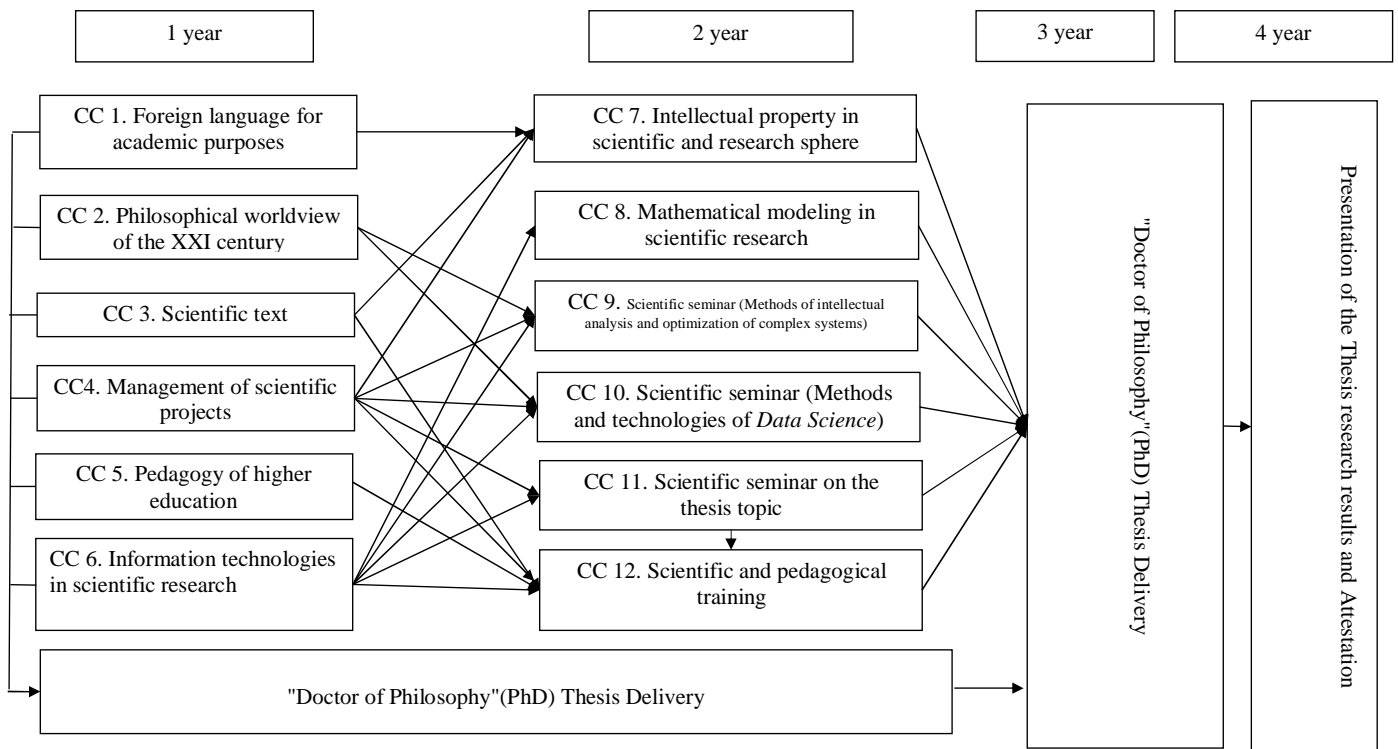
1 year

2 year

3 year

4 year

CC 1. Foreign language for academic purposes

CC 2. Philosophical worldview of the XXI century

CC 3. Scientific text

CC4. Management of scientific projects

CC 5. Pedagogy of higher education

CC 6. Information technologies in scientific research

CC 7. Intellectual property in scientific and research sphere

CC 8. Mathematical modeling in scientific research

CC 9. Scientific seminar (Methods of intellectual analysis and optimization of complex systems)

CC 10. Scientific seminar (Methods and technologies of *Data Science*)

CC 11. Scientific seminar on the thesis topic

CC 12. Scientific and pedagogical training

"Doctor of Philosophy"(PhD) Thesis Delivery

Presentation of the Thesis research results and Attestation

"Doctor of Philosophy"(PhD) Thesis Delivery